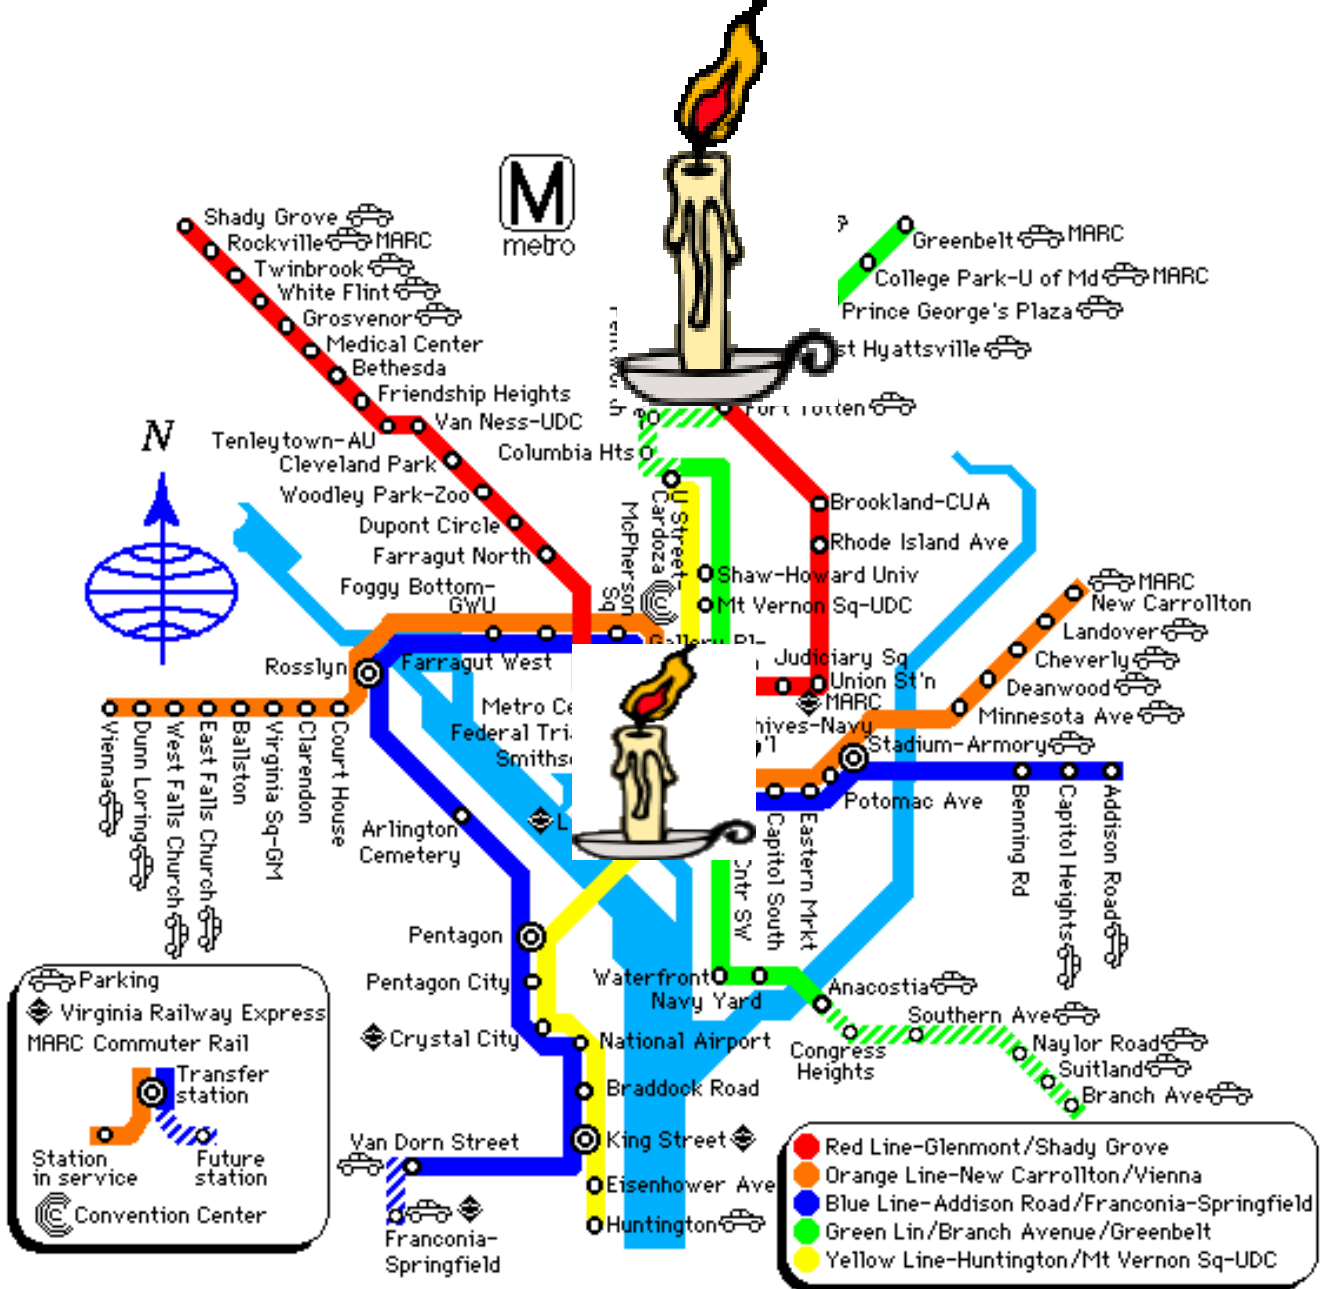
M
metro

Shady Grove
Rockville MARC
Twinbrook
White Flint
Grosvenor
Medical Center
Bethesda
Friendship Heights
Van Ness-UDC
Tenleytown-AU
Cleveland Park
Woodley Park-Zoo
Dupont Circle
Farragut North
Foggy Bottom-GWU
Columbia Hts
U Street-Cardoza
McPherson Sq
Shaw-Howard Univ
Mt Vernon Sq-UDC
Gallery Pl-
Judiciary Sq
Union St'n
MARC
Brookland-CUA
Rhode Island Ave
Fort Totten
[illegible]t Hyattsville
Prince George's Plaza
College Park-U of Md MARC
Greenbelt MARC

N

Rosslyn
Farragut West
Metro Ce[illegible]
Federal Tri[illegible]
Smithso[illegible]
L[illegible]
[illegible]hives-Navy
Stadium-Armory
Potomac Ave
Benning Rd
Capitol Heights
Addison Road
MARC
New Carrollton
Landover
Cheverly
Deanwood
Minnesota Ave

Vienna
Dunn Loring
West Falls Church
East Falls Church
Ballston
Virginia Sq-GM
Clarendon
Court House
Arlington Cemetery
Pentagon
Pentagon City
Crystal City
National Airport
Braddock Road
King Street
Eisenhower Ave
Huntington
Van Dorn Street
Franconia-Springfield
Waterfront
Navy Yard
Capitol South
Eastern Mrkt
Cntr SW
Anacostia
Congress Heights
Southern Ave
Naylor Road
Suitland
Branch Ave

Parking
Virginia Railway Express
MARC Commuter Rail
Transfer station
Station in service
Future station
Convention Center

Red Line-Glenmont/Shady Grove
Orange Line-New Carrollton/Vienna
Blue Line-Addison Road/Franconia-Springfield
Green Lin/Branch Avenue/Greenbelt
Yellow Line-Huntington/Mt Vernon Sq-UDC